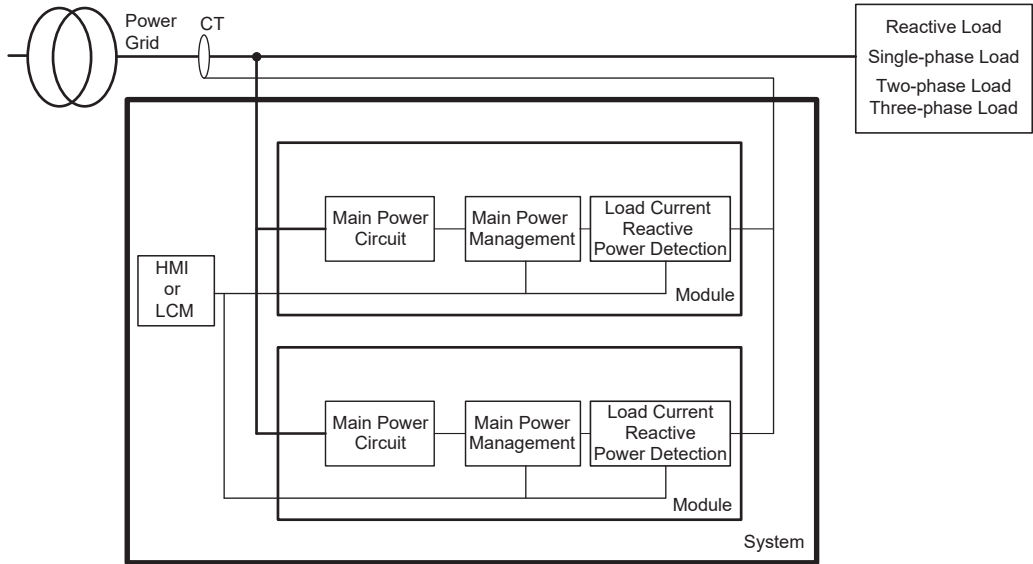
Power Grid

CT

Reactive Load
Single-phase Load
Two-phase Load
Three-phase Load

HMI or LCM

Main Power Circuit

Main Power Management

Load Current Reactive Power Detection

Module

Main Power Circuit

Main Power Management

Load Current Reactive Power Detection

Module

System